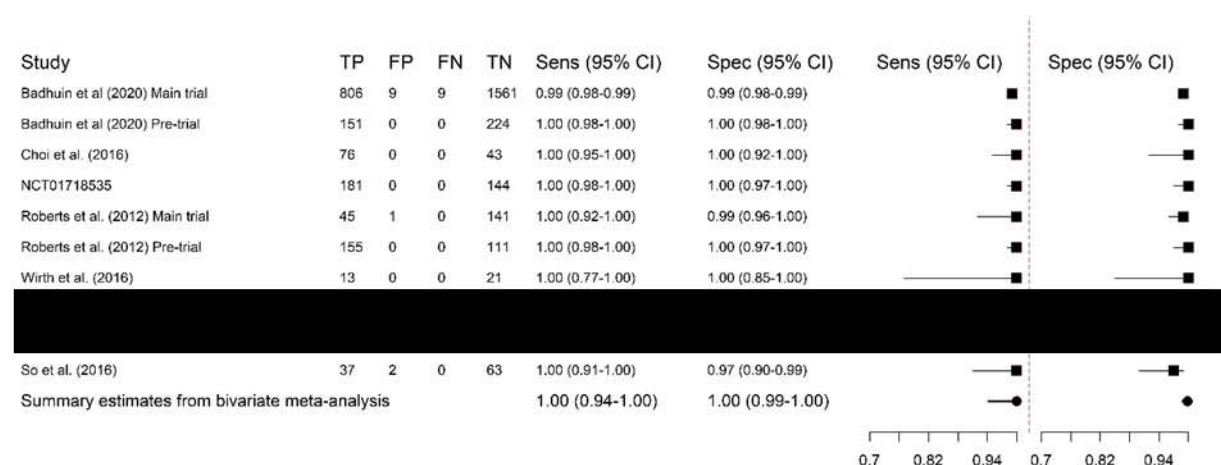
| Study | TP | FP | FN | TN | Sens (95% CI) | Spec (95% CI) | Sens (95% CI) | Spec (95% CI) |
|---|---|---|---|---|---|---|---|---|
| Badhuin et al (2020) Main trial | 806 | 9 | 9 | 1561 | 0.99 (0.98-0.99) | 0.99 (0.98-0.99) | | |
| Badhuin et al (2020) Pre-trial | 151 | 0 | 0 | 224 | 1.00 (0.98-1.00) | 1.00 (0.98-1.00) | | |
| Choi et al. (2016) | 76 | 0 | 0 | 43 | 1.00 (0.95-1.00) | 1.00 (0.92-1.00) | | |
| NCT01718535 | 181 | 0 | 0 | 144 | 1.00 (0.98-1.00) | 1.00 (0.97-1.00) | | |
| Roberts et al. (2012) Main trial | 45 | 1 | 0 | 141 | 1.00 (0.92-1.00) | 0.99 (0.96-1.00) | | |
| Roberts et al. (2012) Pre-trial | 155 | 0 | 0 | 111 | 1.00 (0.98-1.00) | 1.00 (0.97-1.00) | | |
| Wirth et al. (2016) | 13 | 0 | 0 | 21 | 1.00 (0.77-1.00) | 1.00 (0.85-1.00) | | |
| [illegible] | | | | | | | | |
| So et al. (2016) | 37 | 2 | 0 | 63 | 1.00 (0.91-1.00) | 0.97 (0.90-0.99) | | |
| Summary estimates from bivariate meta-analysis | | | | | 1.00 (0.94-1.00) | 1.00 (0.99-1.00) | | |

0.7 0.82 0.94 0.7 0.82 0.94